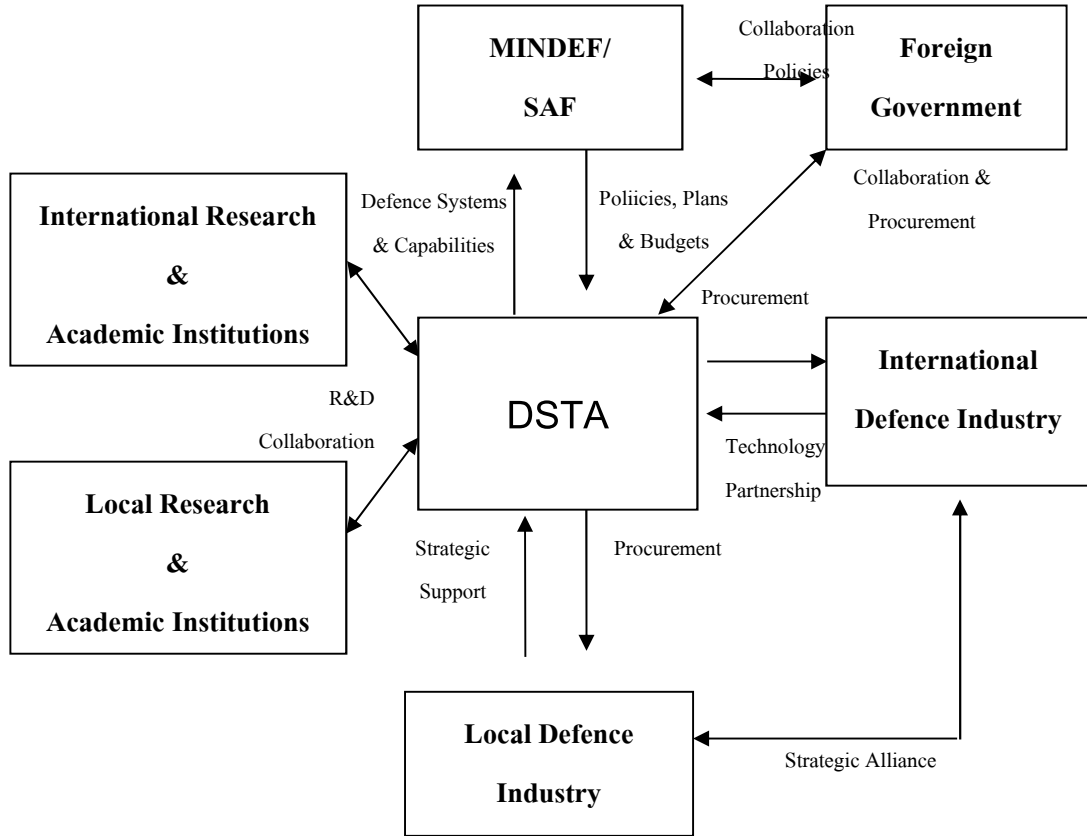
MINDEF/
SAF

Collaboration
Policies

Foreign
Government

International Research
&
Academic Institutions

Defence Systems
& Capabilities

Poliicies, Plans
& Budgets

Collaboration &
Procurement

Procurement

DSTA

International
Defence Industry

R&D
Collaboration

Technology
Partnership

Local Research
&
Academic Institutions

Strategic
Support

Procurement

Local Defence
Industry

Strategic Alliance